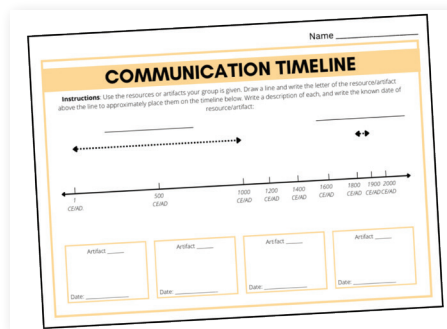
Name _______________

COMMUNICATION TIMELINE

Instructions: Use the resources or artifacts your group is given. Draw a line and write the letter of the resource/artifact above the line to approximately place them on the timeline below. Write a description of each, and write the known date of resource/artifact.

1 CE/AD
500 CE/AD
1000 CE/AD
1200 CE/AD
1400 CE/AD
1600 CE/AD
1800 CE/AD
1900 CE/AD
2000 CE/AD

Artifact _____
Date: _____________

Artifact _____
Date: _____________

Artifact _____
Date: _____________

Artifact _____
Date: _____________